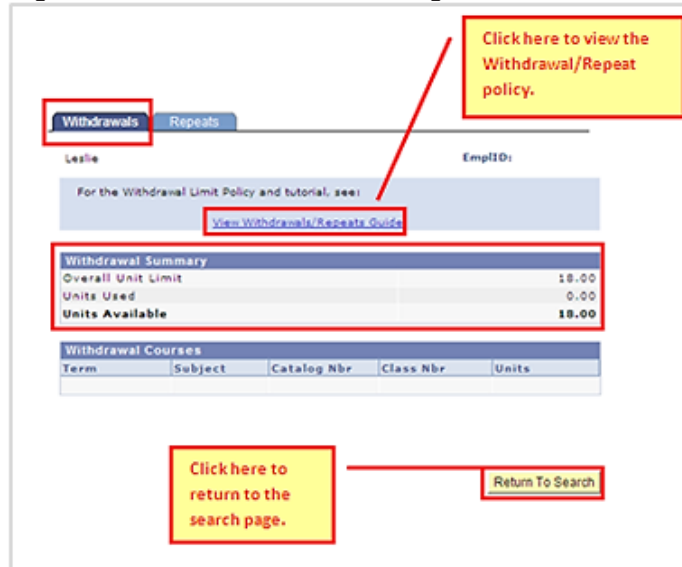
Click here to view the Withdrawal/Repeat policy.

Withdrawals
Repeats

Leslie
EmplID:

For the Withdrawal Limit Policy and tutorial, see:

View Withdrawals/Repeats Guide

| Withdrawal Summary | |
|---|---|
| Overall Unit Limit | 18.00 |
| Units Used | 0.00 |
| Units Available | 18.00 |

Withdrawal Courses

| Term | Subject | Catalog Nbr | Class Nbr | Units |
|---|---|---|---|---|
| | | | | |

Click here to return to the search page.

Return To Search